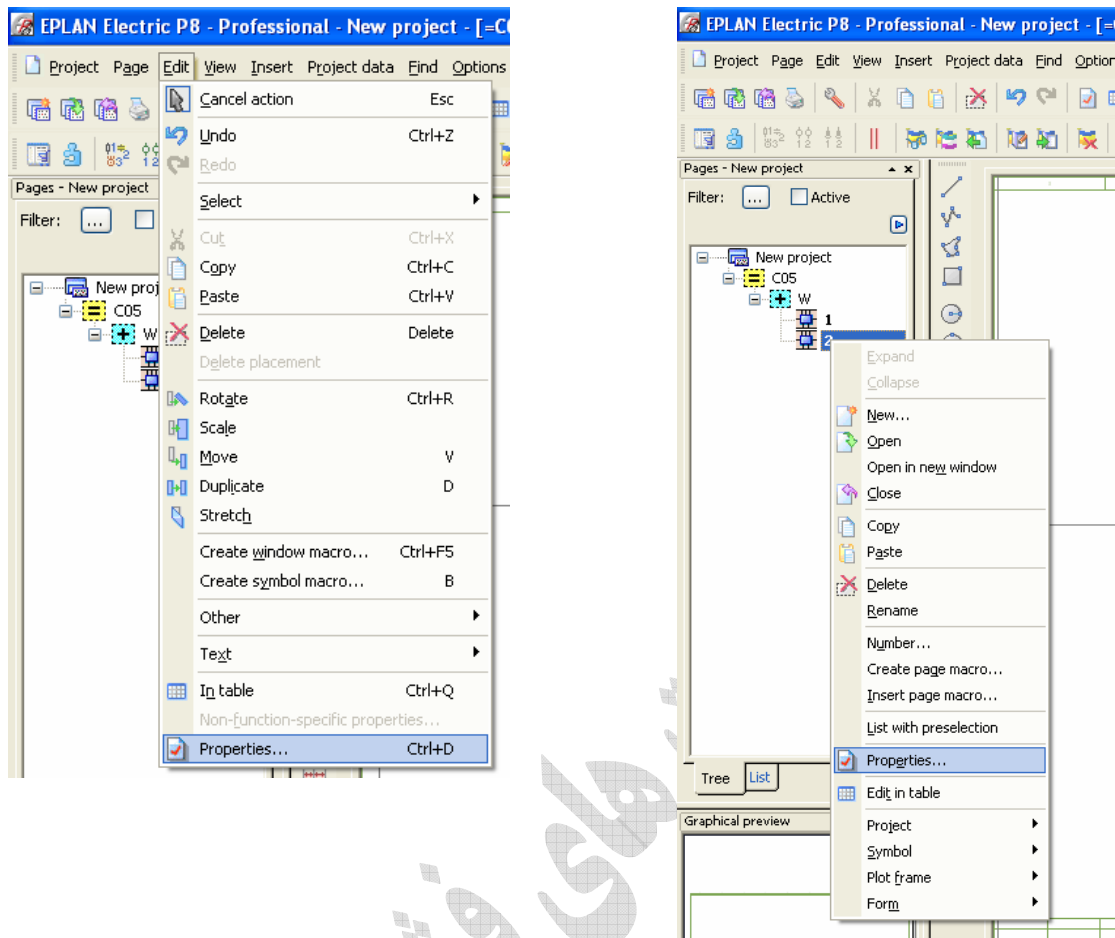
EPLAN Electric P8 - Professional - New project - [=C0

Project Page Edit View Insert Project data Find Options

Pages - New project

Filter: ...

New proj
C05
W

Cancel action Esc
Undo Ctrl+Z
Redo
Select
Cut Ctrl+X
Copy Ctrl+C
Paste Ctrl+V
Delete Delete
Delete placement
Rotate Ctrl+R
Scale
Move V
Duplicate D
Stretch
Create window macro... Ctrl+F5
Create symbol macro... B
Other
Text
In table Ctrl+Q
Non-function-specific properties...
Properties... Ctrl+D

EPLAN Electric P8 - Professional - New project - [=

Project Page Edit View Insert Project data Find Option

Pages - New project

Filter: ... Active

New project
C05
W
1
2

Expand
Collapse
New...
Open
Open in new window
Close
Copy
Paste
Delete
Rename
Number...
Create page macro...
Insert page macro...
List with preselection
Properties...
Edit in table
Project
Symbol
Plot frame
Form

Tree List

Graphical preview